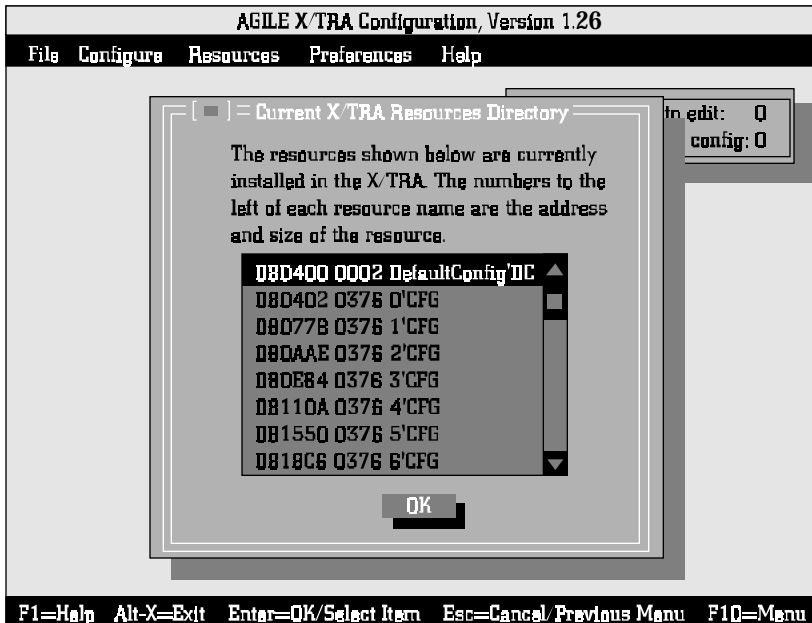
AGILE X/TRA Configuration, Version 1.26

File Configure Resources Preferences Help

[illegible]to edit: 0
config: 0

[ ■ ] = Current X/TRA Resources Directory

The resources shown below are currently installed in the X/TRA. The numbers to the left of each resource name are the address and size of the resource.

08D400 0002 DefaultConfig'DC
08D402 0376 0'CFG
08D778 0376 1'CFG
08DAAE 0376 2'CFG
08DE84 0376 3'CFG
08E10A 0376 4'CFG
08E1550 0376 5'CFG
08E18C6 0376 6'CFG

OK

F1=Help Alt-X=Exit Enter=OK/Select Item Esc=Cancel/Previous Menu F10=Menu